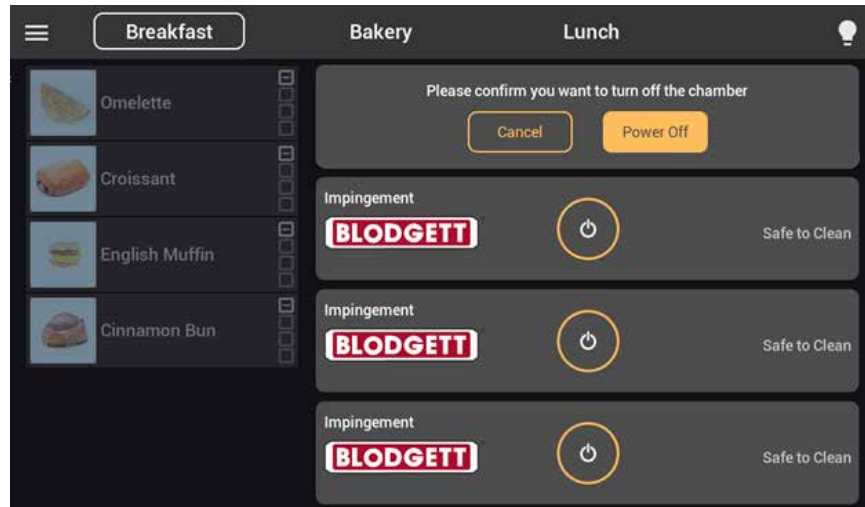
Breakfast
Bakery
Lunch

Omelette
Croissant
English Muffin
Cinnamon Bun

Please confirm you want to turn off the chamber
Cancel
Power Off

Impingement
BLODGETT
Safe to Clean

Impingement
BLODGETT
Safe to Clean

Impingement
BLODGETT
Safe to Clean